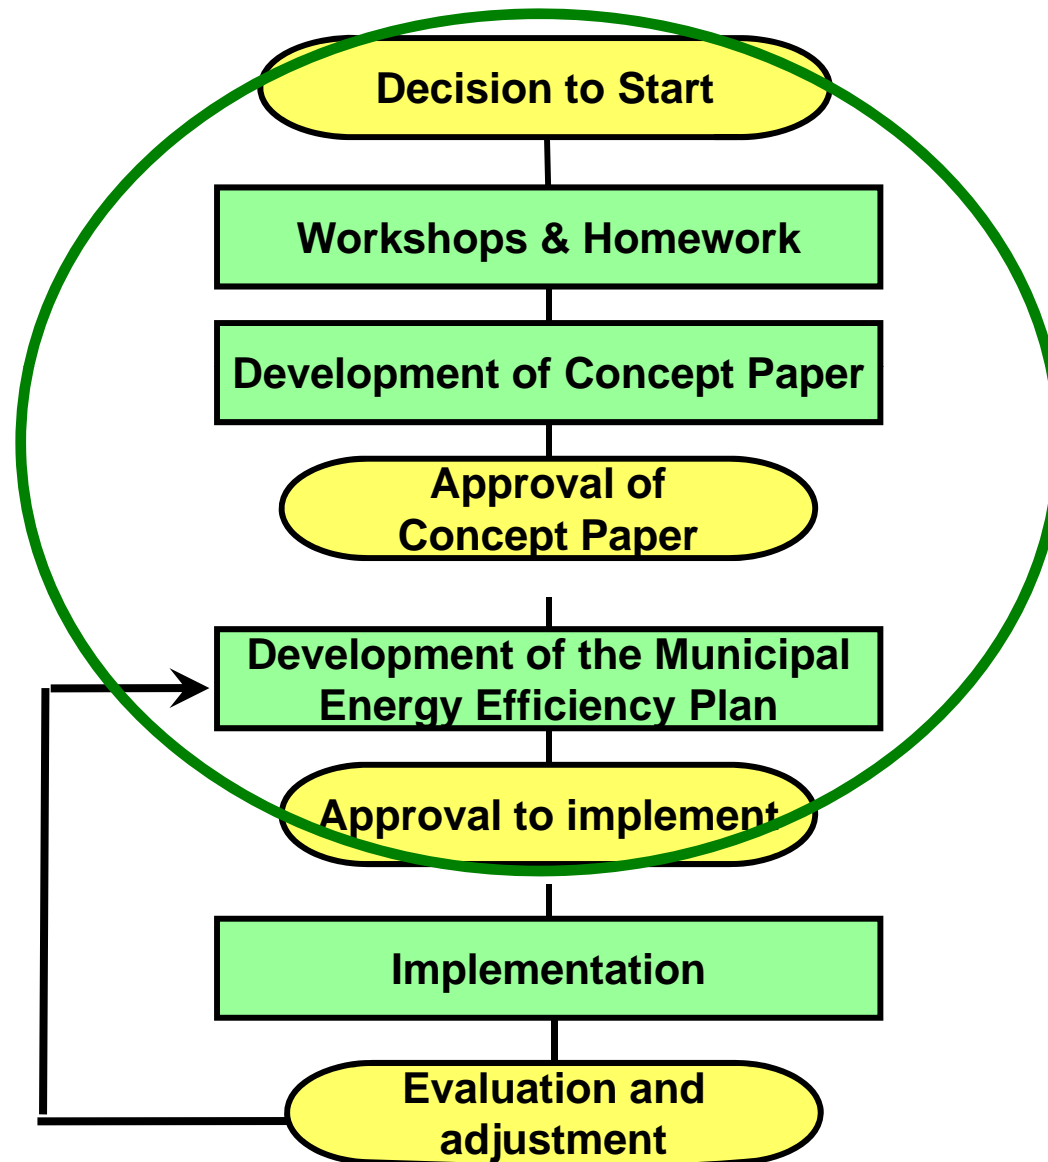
Decision to Start

Workshops & Homework

Development of Concept Paper

Approval of Concept Paper

Development of the Municipal Energy Efficiency Plan

Approval to implement

Implementation

Evaluation and adjustment